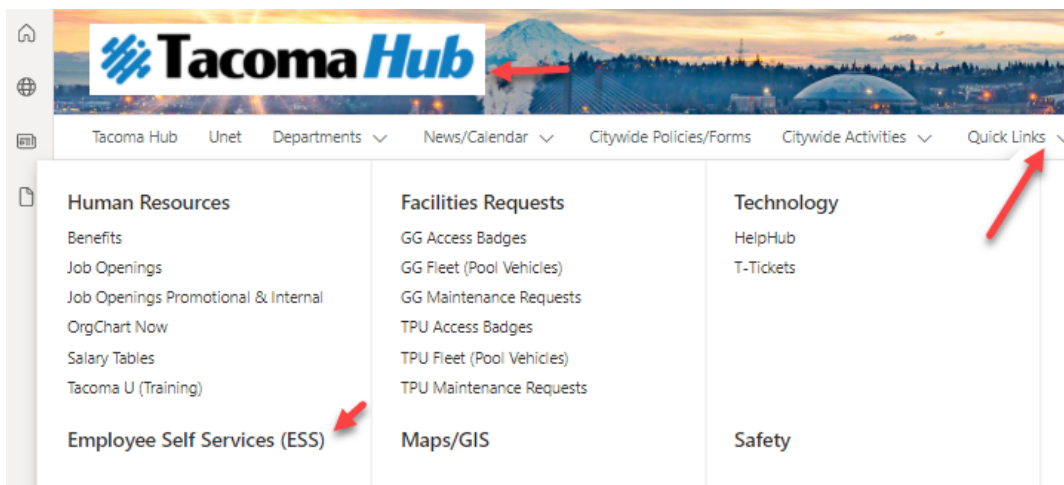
Tacoma Hub

Tacoma Hub Unet Departments News/Calendar Citywide Policies/Forms Citywide Activities Quick Links

Human Resources
Benefits
Job Openings
Job Openings Promotional & Internal
OrgChart Now
Salary Tables
Tacoma U (Training)

Employee Self Services (ESS)

Facilities Requests
GG Access Badges
GG Fleet (Pool Vehicles)
GG Maintenance Requests
TPU Access Badges
TPU Fleet (Pool Vehicles)
TPU Maintenance Requests

Maps/GIS

Technology
HelpHub
T-Tickets

Safety